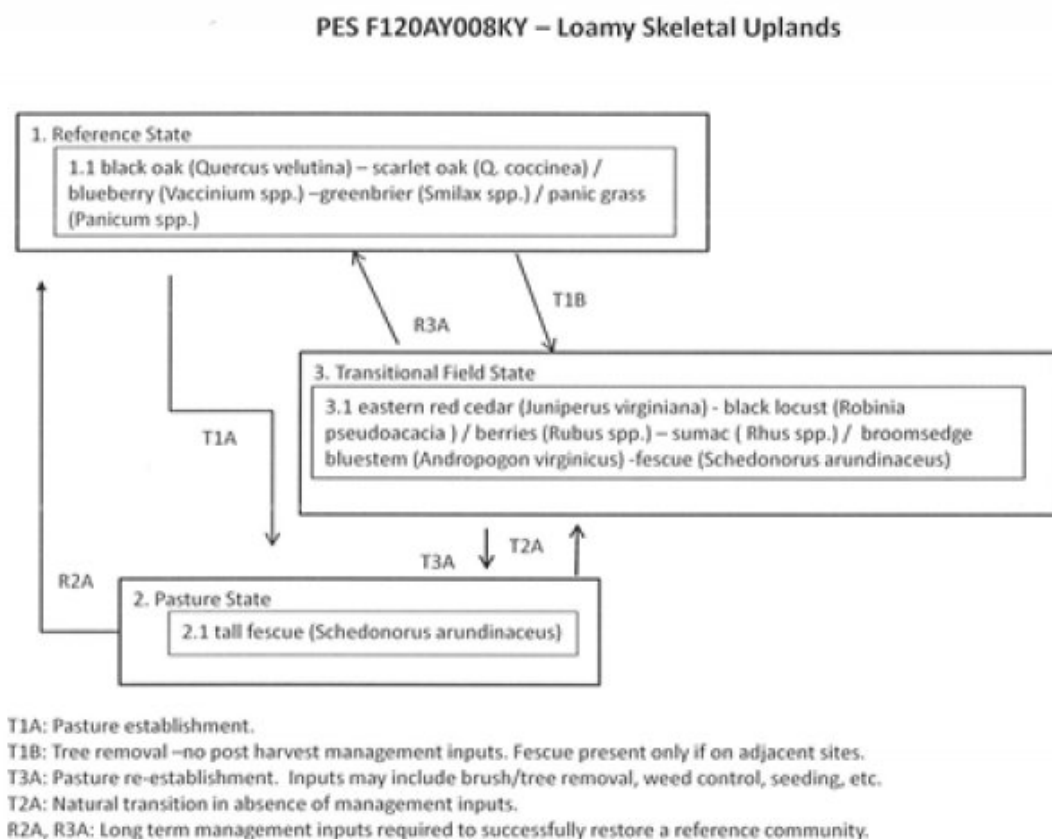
PES F120AY008KY – Loamy Skeletal Uplands

1. Reference State

1.1 black oak (Quercus velutina) – scarlet oak (Q. coccinea) / blueberry (Vaccinium spp.) –greenbrier (Smilax spp.) / panic grass (Panicum spp.)

R3A

T1B

T1A

3. Transitional Field State

3.1 eastern red cedar (Juniperus virginiana) - black locust (Robinia pseudoacacia ) / berries (Rubus spp.) – sumac ( Rhus spp.) / broomsedge bluestem (Andropogon virginicus) -fescue (Schedonorus arundinaceus)

T3A

T2A

R2A

2. Pasture State

2.1 tall fescue (Schedonorus arundinaceus)

T1A: Pasture establishment.

T1B: Tree removal –no post harvest management inputs. Fescue present only if on adjacent sites.

T3A: Pasture re-establishment. Inputs may include brush/tree removal, weed control, seeding, etc.

T2A: Natural transition in absence of management inputs.

R2A, R3A: Long term management inputs required to successfully restore a reference community.